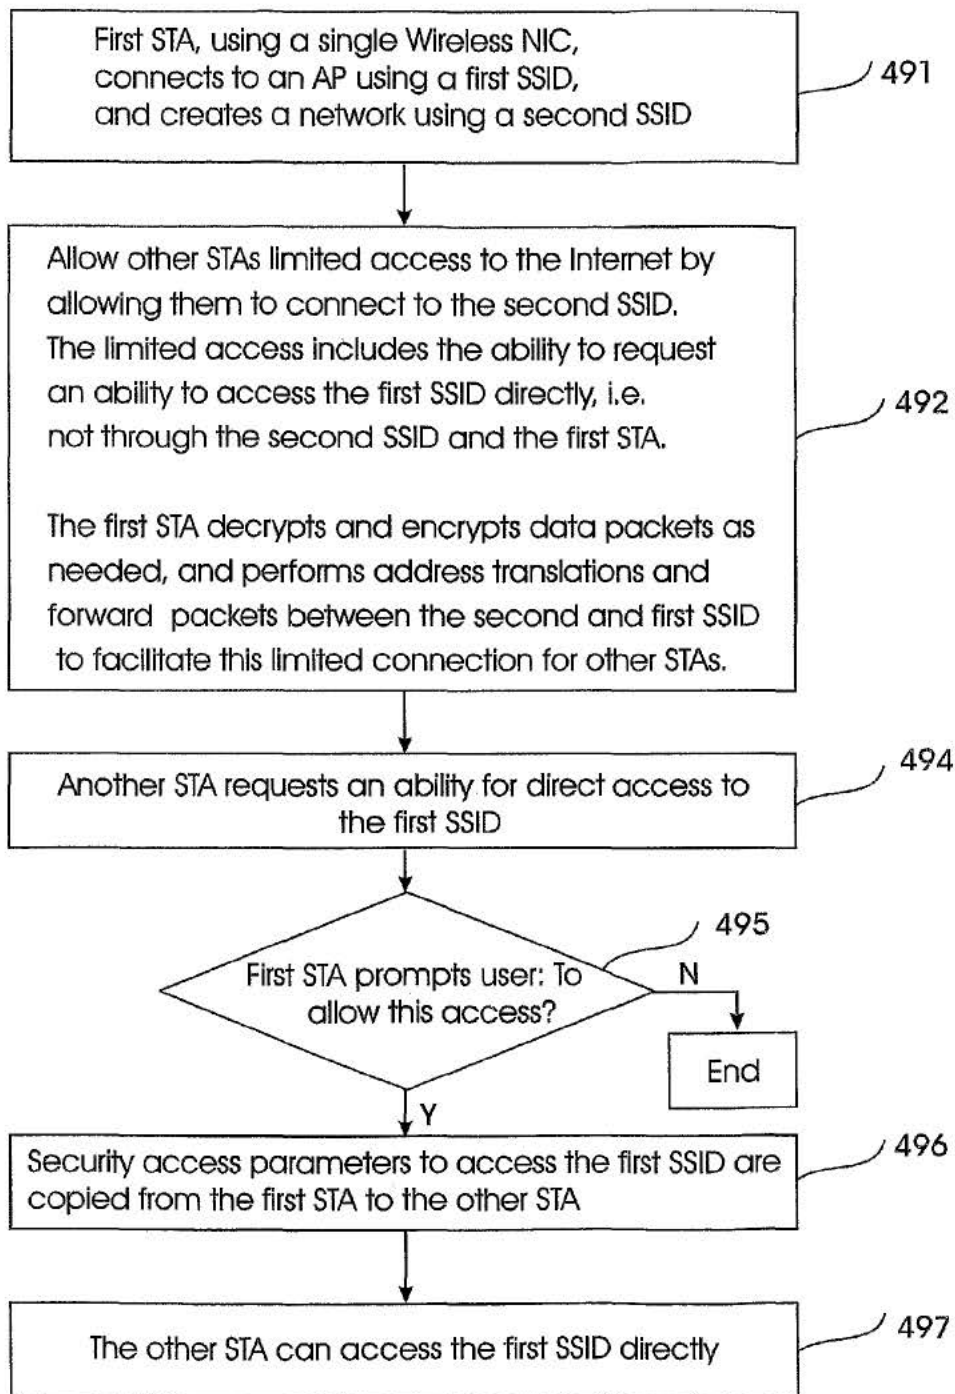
First STA, using a single Wireless NIC, connects to an AP using a first SSID, and creates a network using a second SSID

491

Allow other STAs limited access to the Internet by allowing them to connect to the second SSID. The limited access includes the ability to request an ability to access the first SSID directly, i.e. not through the second SSID and the first STA.

The first STA decrypts and encrypts data packets as needed, and performs address translations and forward packets between the second and first SSID to facilitate this limited connection for other STAs.

492

Another STA requests an ability for direct access to the first SSID

494

First STA prompts user: To allow this access?

495

N

End

Y

Security access parameters to access the first SSID are copied from the first STA to the other STA

496

The other STA can access the first SSID directly

497